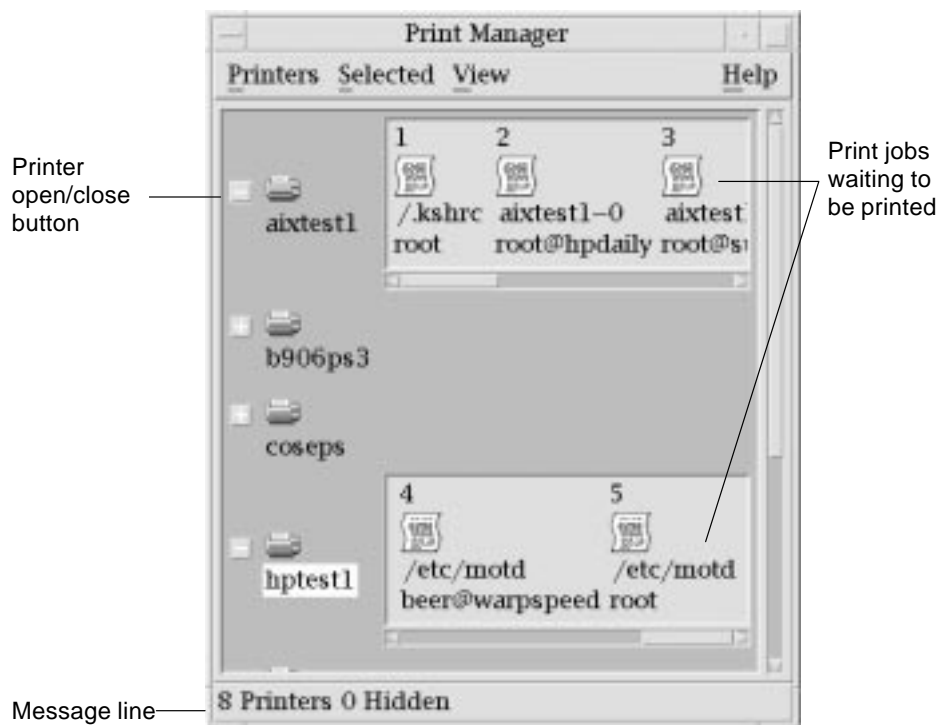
Print Manager

Printers Selected View Help

Printer open/close button

Print jobs waiting to be printed

1 2 3

/.kshrc aixtest1–0 aixtest

root root@hpdaily root@s

aixtest1

b906ps3

coseps

4 5

/etc/motd /etc/motd

beer@warpspeed root

hptest1

Message line

8 Printers 0 Hidden